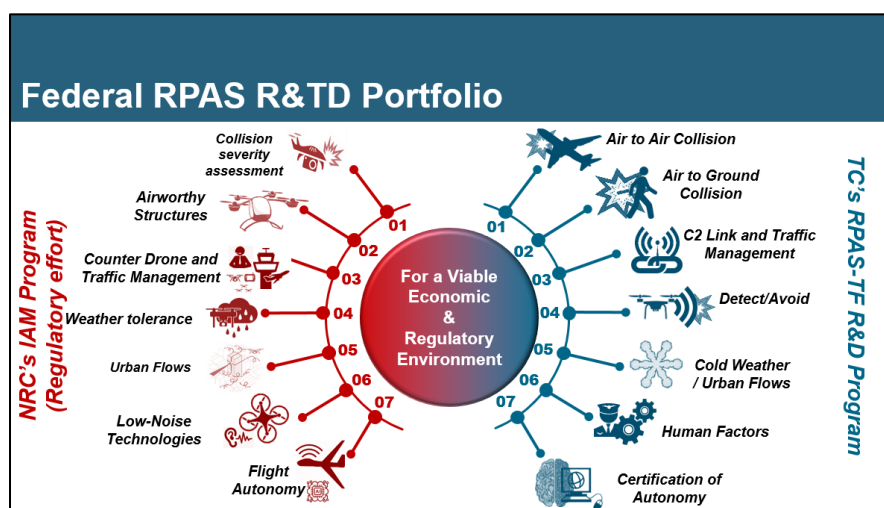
Federal RPAS R&TD Portfolio

NRC's IAM Program
(Regulatory effort)

Collision severity assessment
01
Airworthy Structures
02
Counter Drone and Traffic Management
03
Weather tolerance
04
Urban Flows
05
06
Low-Noise Technologies
07
Flight Autonomy

For a Viable Economic & Regulatory Environment

TC's RPAS-TF R&D Program

Air to Air Collision
01
Air to Ground Collision
02
C2 Link and Traffic Management
03
Detect/Avoid
04
Cold Weather / Urban Flows
05
06
Human Factors
07
Certification of Autonomy